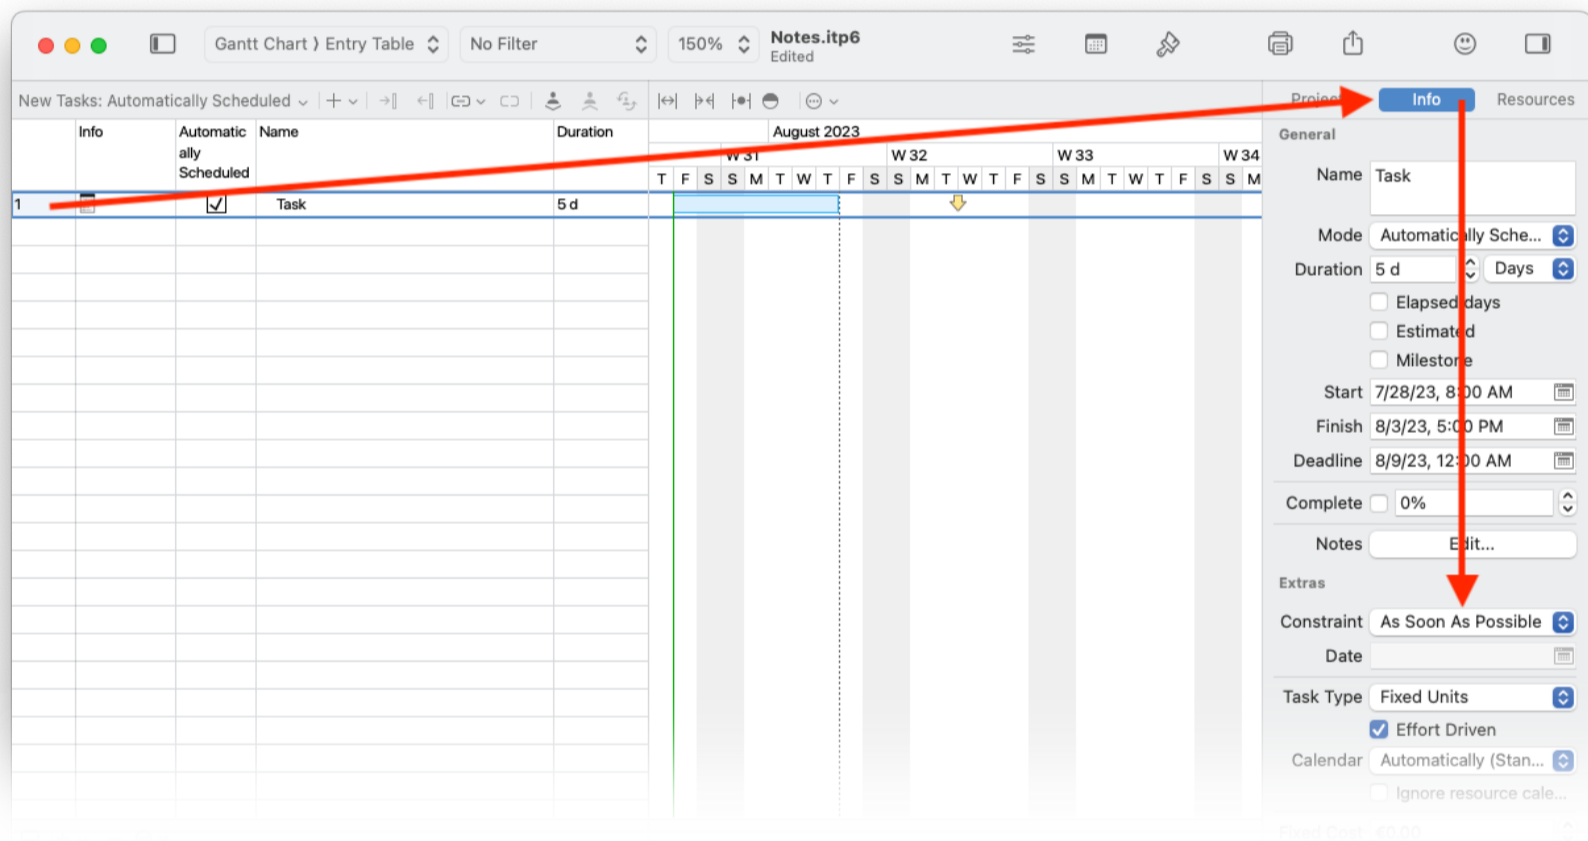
Gantt Chart 〉 Entry Table
No Filter
150%
Notes.itp6
Edited

New Tasks: Automatically Scheduled

Project
Info
Resources

| | Info | Automatically Scheduled | Name | Duration |
|---|---|---|---|---|
| 1 | | ☑ | Task | 5 d |

August 2023
W 31 W 32 W 33 W 34
T F S S M T W T F S S M T W T F S S M T W T F S S M

General

Name Task

Mode Automatically Sche...

Duration 5 d Days

Elapsed days

Estimated

Milestone

Start 7/28/23, 8:00 AM

Finish 8/3/23, 5:00 PM

Deadline 8/9/23, 12:00 AM

Complete 0%

Notes Edit...

Extras

Constraint As Soon As Possible

Date

Task Type Fixed Units

Effort Driven

Calendar Automatically (Stan...

Ignore resource cale...